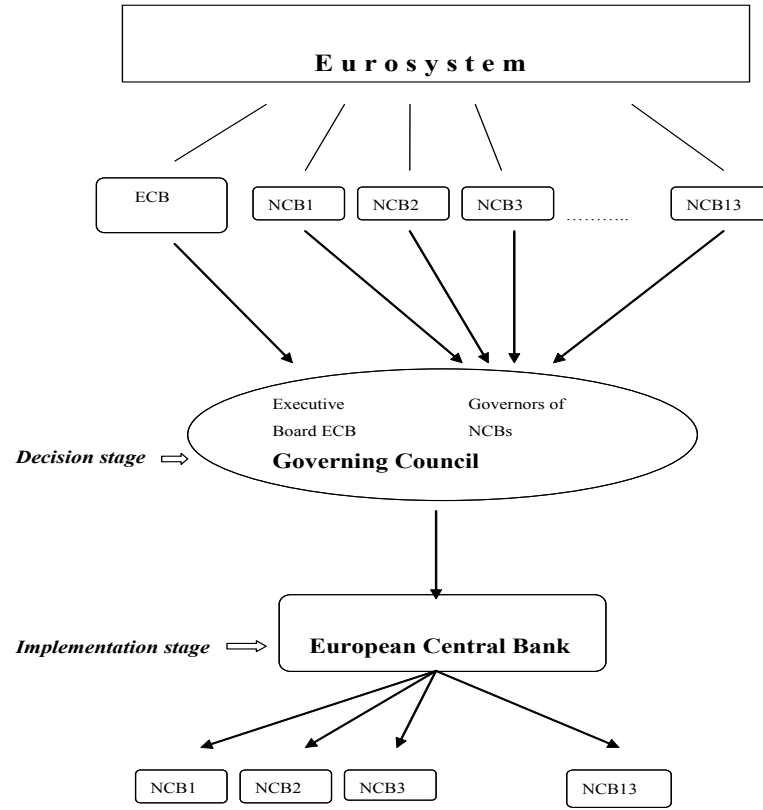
E u r o s y s t e m

ECB

NCB1

NCB2

NCB3

………..

NCB13

Executive Board ECB

Governors of NCBs

Decision stage

Governing Council

Implementation stage

European Central Bank

NCB1

NCB2

NCB3

NCB13